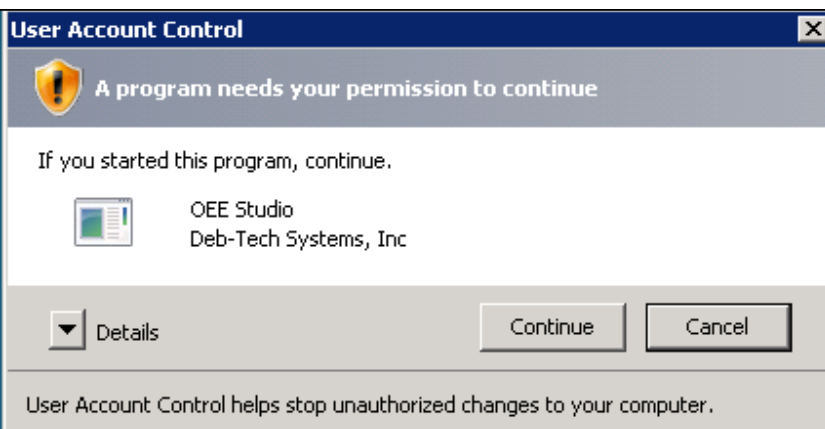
User Account Control

A program needs your permission to continue

If you started this program, continue.

OEE Studio
Deb-Tech Systems, Inc

Details

Continue

Cancel

User Account Control helps stop unauthorized changes to your computer.